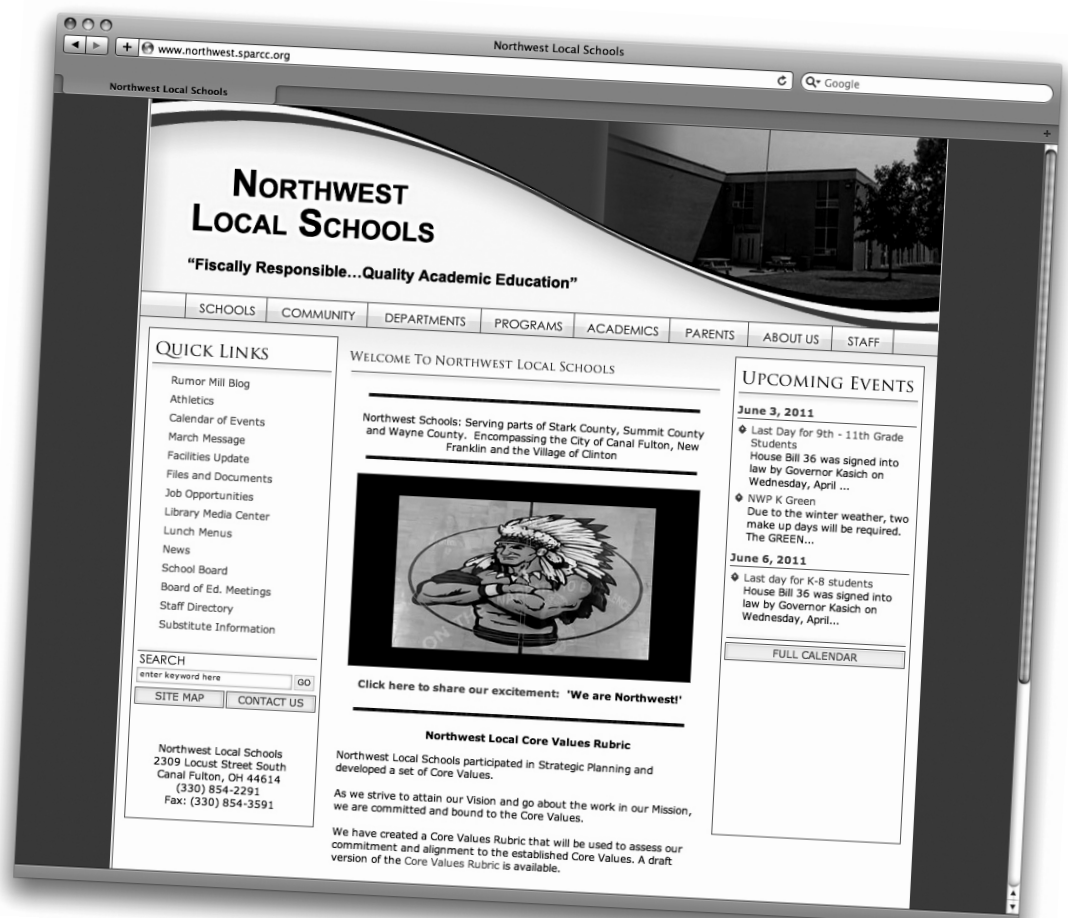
www.northwest.sparcc.org

Northwest Local Schools

Google

Northwest Local Schools

NORTHWEST LOCAL SCHOOLS

"Fiscally Responsible...Quality Academic Education"

SCHOOLS | COMMUNITY | DEPARTMENTS | PROGRAMS | ACADEMICS | PARENTS | ABOUT US | STAFF

QUICK LINKS

Rumor Mill Blog
Athletics
Calendar of Events
March Message
Facilities Update
Files and Documents
Job Opportunities
Library Media Center
Lunch Menus
News
School Board
Board of Ed. Meetings
Staff Directory
Substitute Information

SEARCH
enter keyword here
GO
SITE MAP
CONTACT US

Northwest Local Schools
2309 Locust Street South
Canal Fulton, OH 44614
(330) 854-2291
Fax: (330) 854-3591

WELCOME TO NORTHWEST LOCAL SCHOOLS

Northwest Schools: Serving parts of Stark County, Summit County and Wayne County. Encompassing the City of Canal Fulton, New Franklin and the Village of Clinton

Click here to share our excitement: 'We are Northwest!'

Northwest Local Core Values Rubric

Northwest Local Schools participated in Strategic Planning and developed a set of Core Values.

As we strive to attain our Vision and go about the work in our Mission, we are committed and bound to the Core Values.

We have created a Core Values Rubric that will be used to assess our commitment and alignment to the established Core Values. A draft version of the Core Values Rubric is available.

UPCOMING EVENTS

June 3, 2011

Last Day for 9th - 11th Grade Students
House Bill 36 was signed into law by Governor Kasich on Wednesday, April ...

NWP K Green
Due to the winter weather, two make up days will be required. The GREEN...

June 6, 2011

Last day for K-8 students
House Bill 36 was signed into law by Governor Kasich on Wednesday, April...

FULL CALENDAR